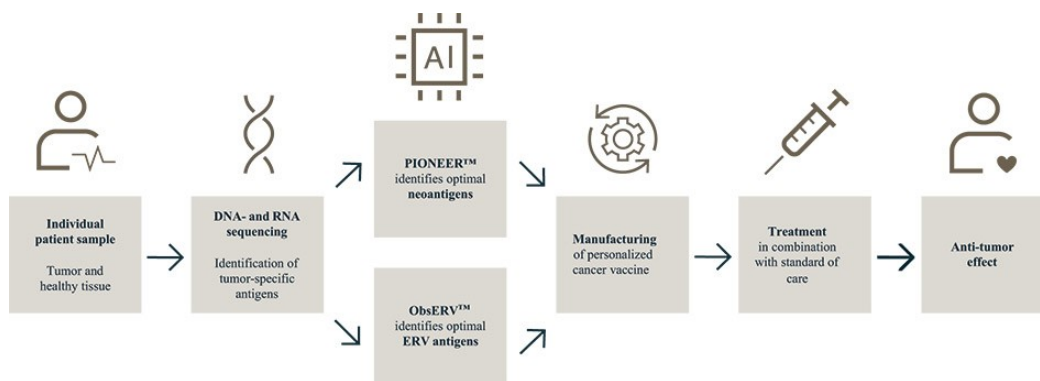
AI

Individual patient sample

Tumor and healthy tissue

DNA- and RNA sequencing

Identification of tumor-specific antigens

PIONEER™ identifies optimal neoantigens

ObsERV™ identifies optimal ERV antigens

Manufacturing of personalized cancer vaccine

Treatment in combination with standard of care

Anti-tumor effect